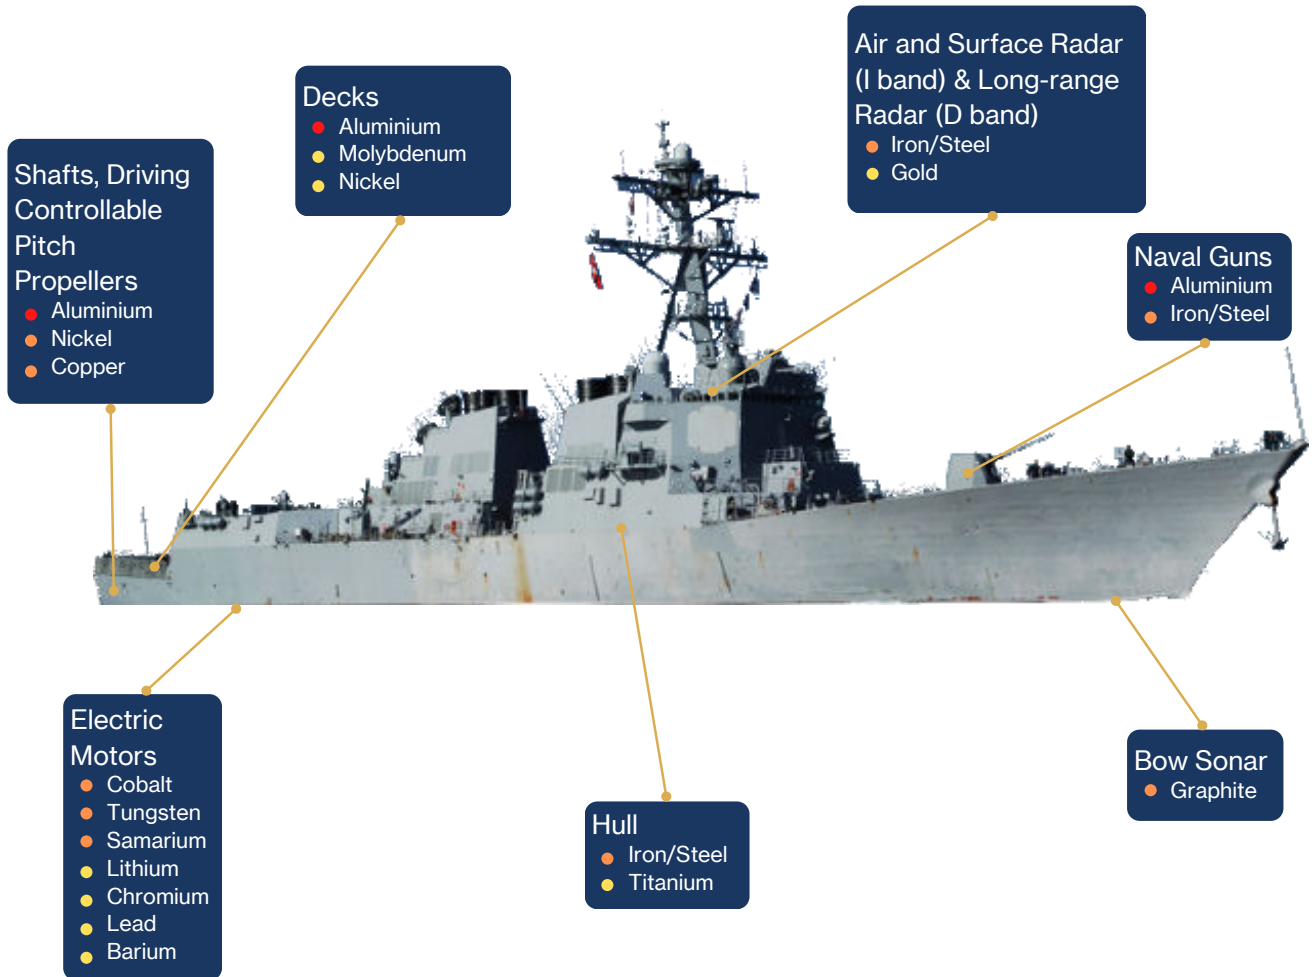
Shafts, Driving Controllable Pitch Propellers
- Aluminium
- Nickel
- Copper

Decks
- Aluminium
- Molybdenum
- Nickel

Air and Surface Radar (I band) & Long-range Radar (D band)
- Iron/Steel
- Gold

Naval Guns
- Aluminium
- Iron/Steel

Electric Motors
- Cobalt
- Tungsten
- Samarium
- Lithium
- Chromium
- Lead
- Barium

Hull
- Iron/Steel
- Titanium

Bow Sonar
- Graphite